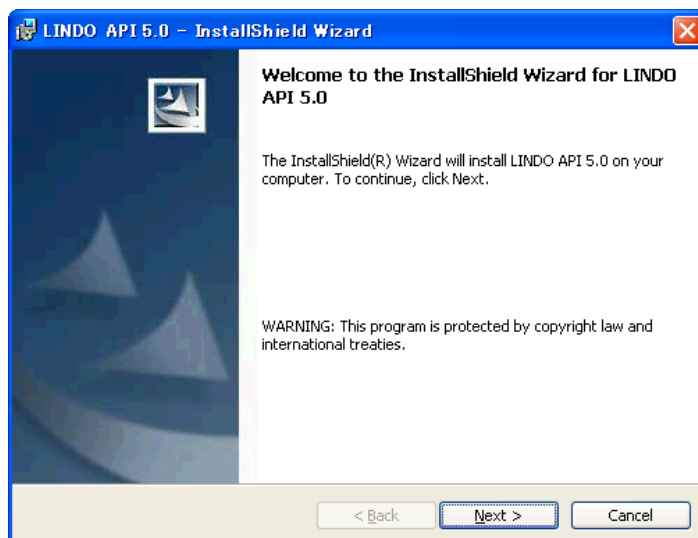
LINDO API 5.0 – InstallShield Wizard

Welcome to the InstallShield Wizard for LINDO API 5.0

The InstallShield(R) Wizard will install LINDO API 5.0 on your computer. To continue, click Next.

WARNING: This program is protected by copyright law and international treaties.

< Back

Next >

Cancel